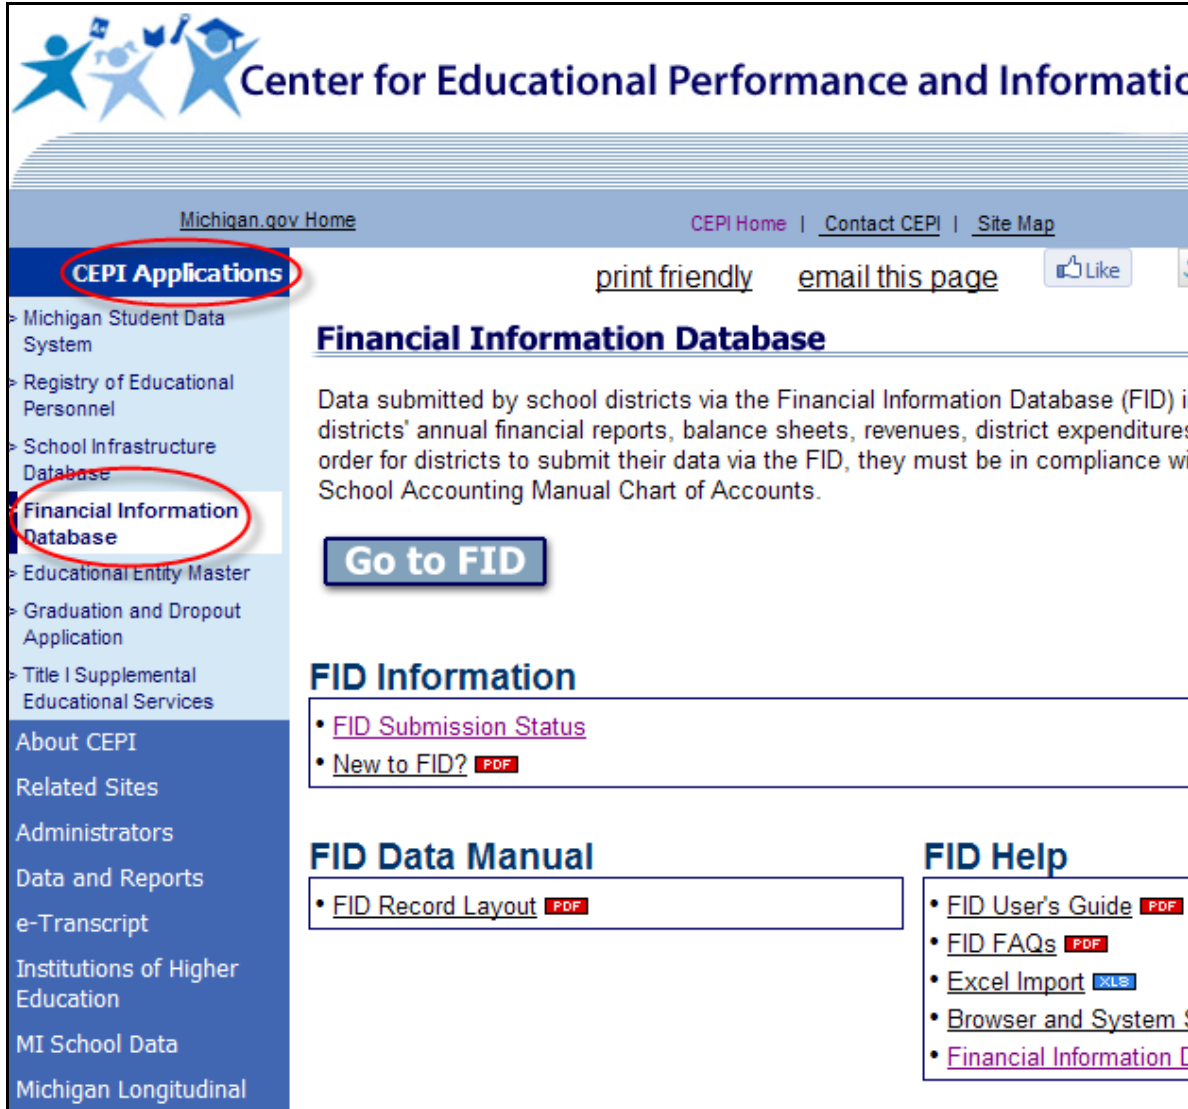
Center for Educational Performance and Informatic

Michigan.gov Home

CEPI Home | Contact CEPI | Site Map

CEPI Applications

print friendly email this page

Like

Michigan Student Data System

Registry of Educational Personnel

School Infrastructure Database

Financial Information Database

Educational Entity Master

Graduation and Dropout Application

Title I Supplemental Educational Services

About CEPI

Related Sites

Administrators

Data and Reports

e-Transcript

Institutions of Higher Education

MI School Data

Michigan Longitudinal

Financial Information Database

Data submitted by school districts via the Financial Information Database (FID) i districts' annual financial reports, balance sheets, revenues, district expenditures order for districts to submit their data via the FID, they must be in compliance wi School Accounting Manual Chart of Accounts.

Go to FID

FID Information

• FID Submission Status

• New to FID? PDF

FID Data Manual

• FID Record Layout PDF

FID Help

• FID User's Guide PDF

• FID FAQs PDF

• Excel Import XLS

• Browser and System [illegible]

• Financial Information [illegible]